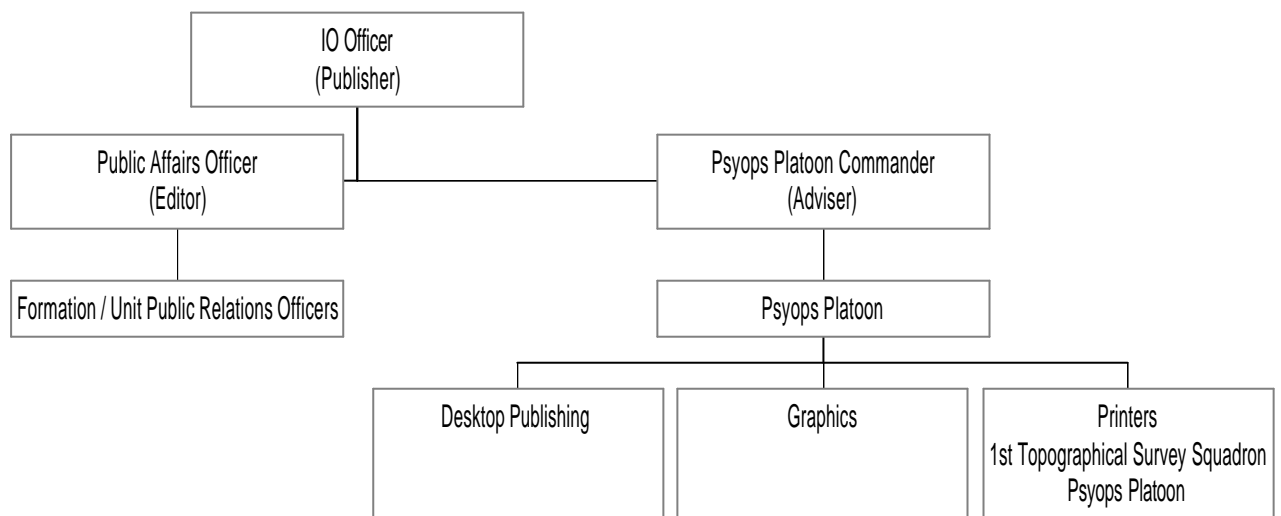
IO Officer
(Publisher)

Public Affairs Officer
(Editor)

Psyops Platoon Commander
(Adviser)

Formation / Unit Public Relations Officers

Psyops Platoon

Desktop Publishing

Graphics

Printers
1st Topographical Survey Squadron
Psyops Platoon